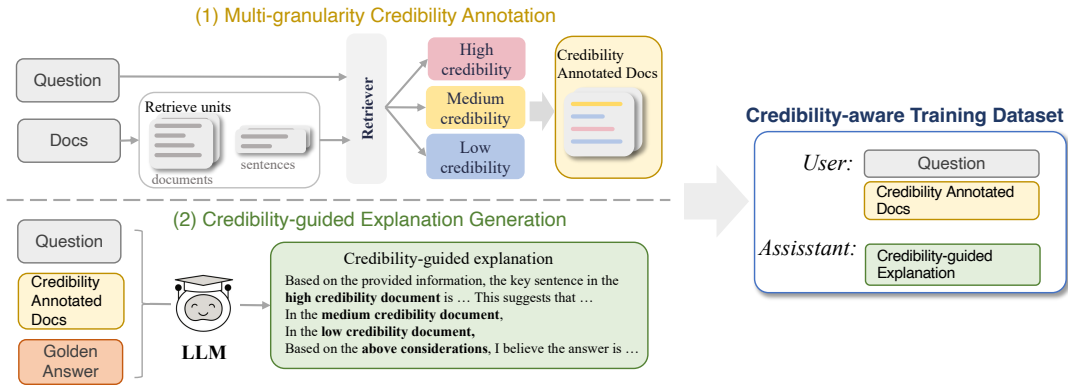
(1) Multi-granularity Credibility Annotation

Question

Docs

Retrieve units

documents

sentences

Retriever

High credibility

Medium credibility

Low credibility

Credibility Annotated Docs

(2) Credibility-guided Explanation Generation

Question

Credibility Annotated Docs

Golden Answer

LLM

Credibility-guided explanation

Based on the provided information, the key sentence in the **high credibility document** is … This suggests that …
In the **medium credibility document**,
In the **low credibility document,**
Based on the **above considerations**, I believe the answer is …

Credibility-aware Training Dataset

User:

Question

Credibility Annotated Docs

Assisstant:

Credibility-guided Explanation